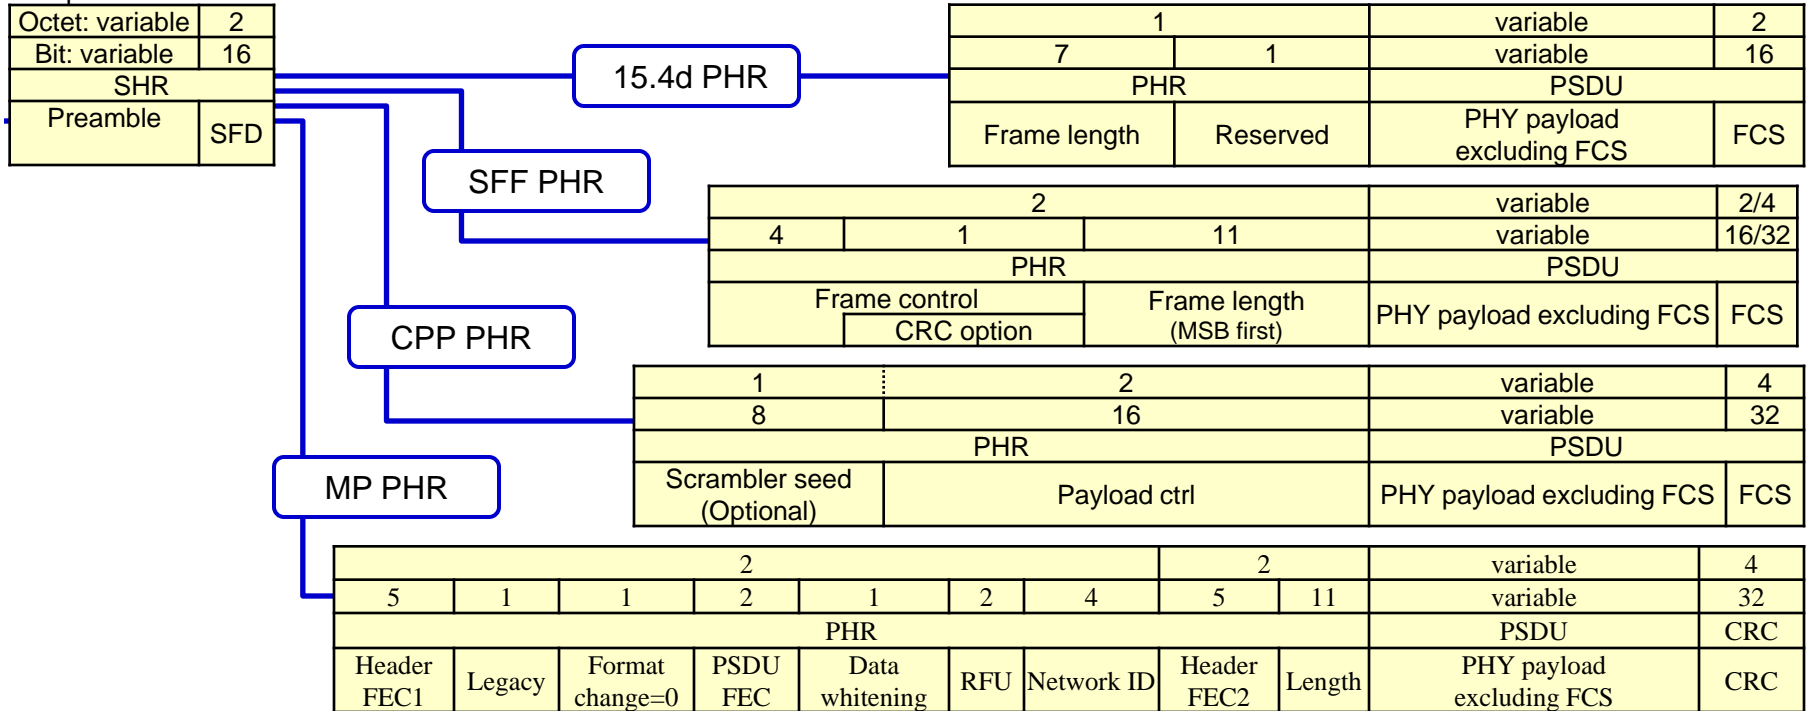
| Octet: variable | 2 |
|---|---|
| Bit: variable | 16 |
| SHR | |
| Preamble | SFD |

15.4d PHR

| 1 | | variable | 2 |
|---|---|---|---|
| 7 | 1 | variable | 16 |
| PHR | | PSDU | |
| Frame length | Reserved | PHY payload excluding FCS | FCS |

SFF PHR

| 2 | | | variable | 2/4 |
|---|---|---|---|---|
| 4 | 1 | 11 | variable | 16/32 |
| PHR | | | PSDU | |
| Frame control | CRC option | Frame length (MSB first) | PHY payload excluding FCS | FCS |

CPP PHR

| 1 | 2 | variable | 4 |
|---|---|---|---|
| 8 | 16 | variable | 32 |
| PHR | | PSDU | |
| Scrambler seed (Optional) | Payload ctrl | PHY payload excluding FCS | FCS |

MP PHR

| 2 | | | | | | | 2 | | variable | 4 |
|---|---|---|---|---|---|---|---|---|---|---|
| 5 | 1 | 1 | 2 | 1 | 2 | 4 | 5 | 11 | variable | 32 |
| PHR | | | | | | | | | PSDU | CRC |
| Header FEC1 | Legacy | Format change=0 | PSDU FEC | Data whitening | RFU | Network ID | Header FEC2 | Length | PHY payload excluding FCS | CRC |